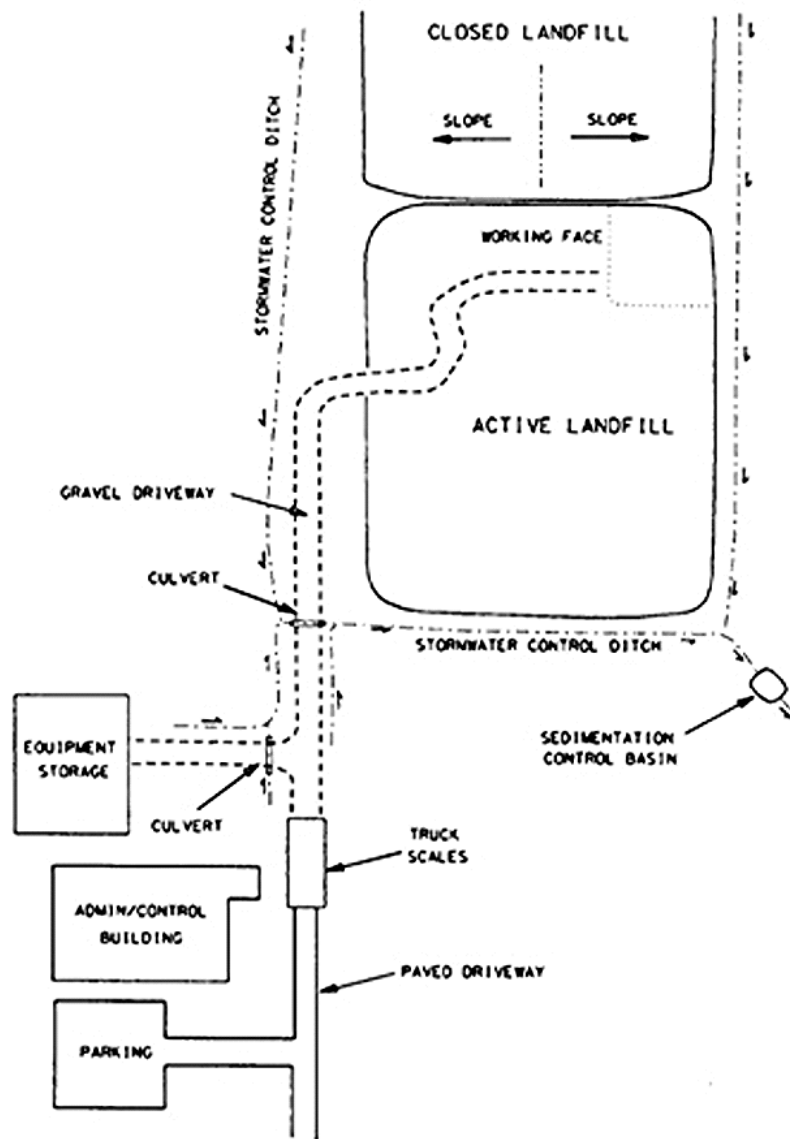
CLOSED LANDFILL

SLOPE

SLOPE

STORMWATER CONTROL DITCH

WORKING FACE

ACTIVE LANDFILL

GRAVEL DRIVEWAY

CULVERT

STORMWATER CONTROL DITCH

SEDIMENTATION CONTROL BASIN

EQUIPMENT STORAGE

CULVERT

TRUCK SCALES

ADMIN/CONTROL BUILDING

PAVED DRIVEWAY

PARKING